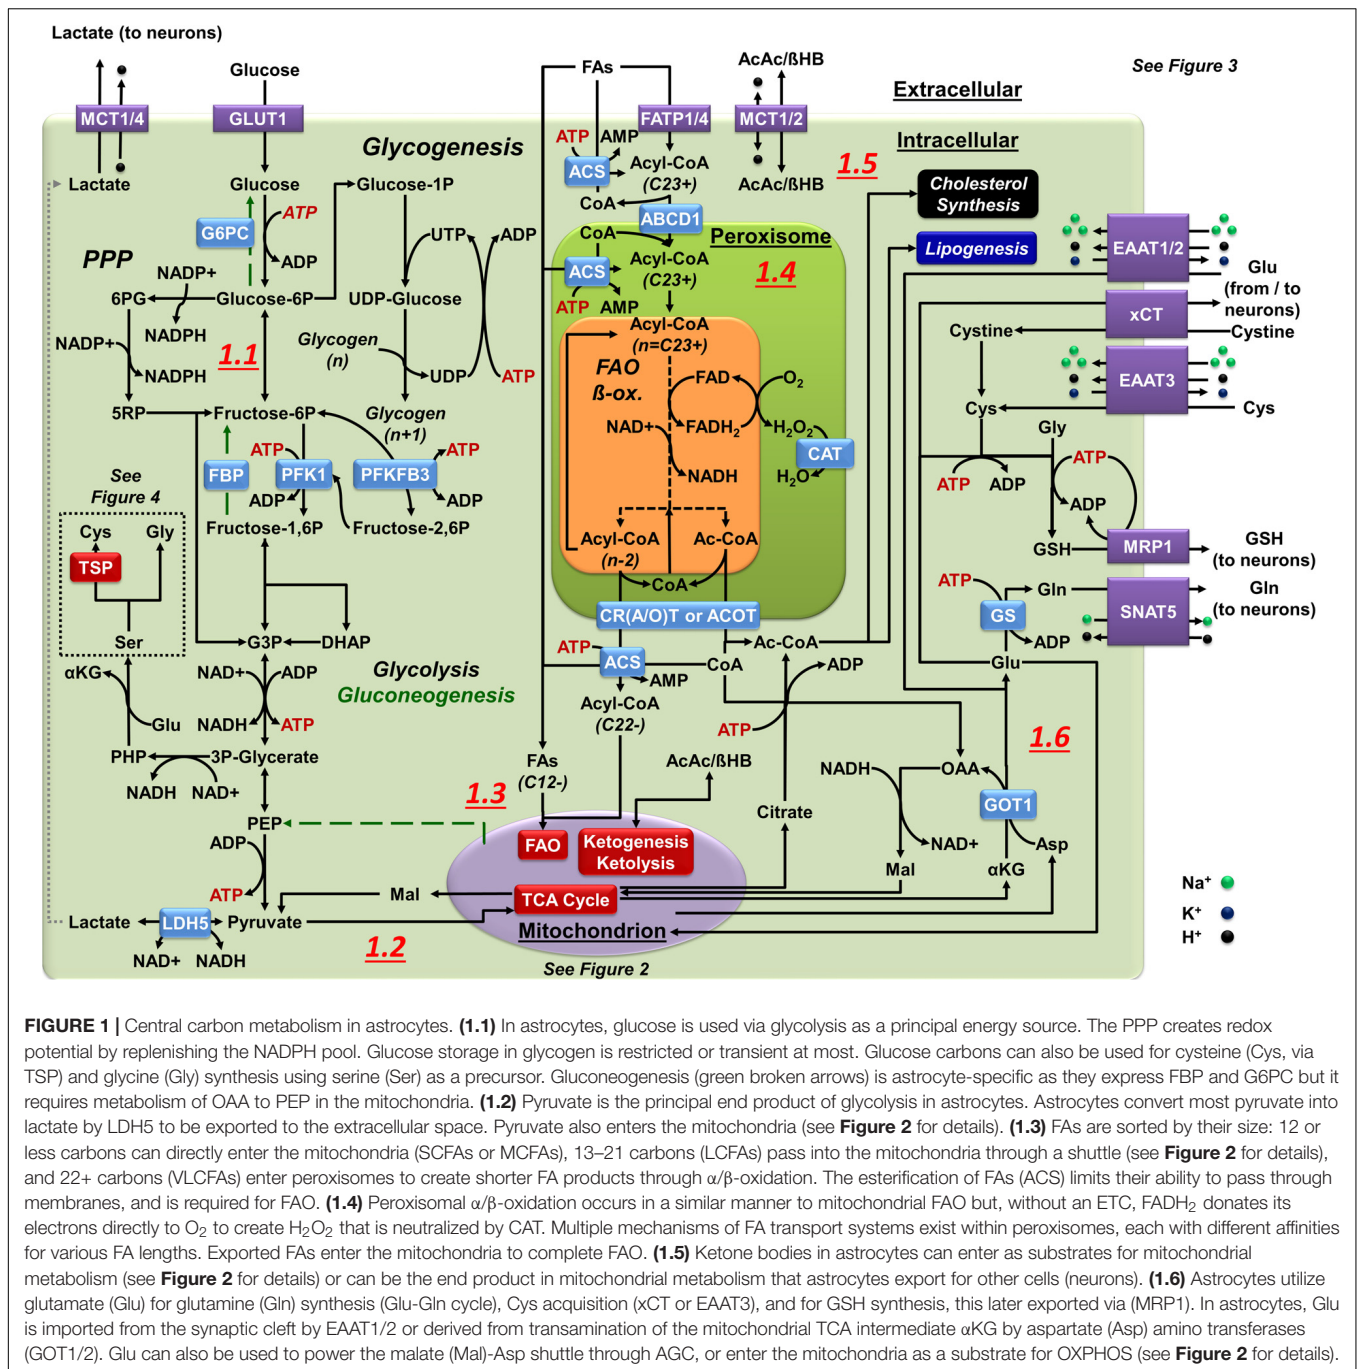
Lactate (to neurons)

Glucose

MCT1/4

GLUT1

Lactate

Glucose

Glycogenesis

G6PC

ATP

Glucose-1P

PPP

NADP+

ADP

UTP

ADP

6PG

Glucose-6P

UDP-Glucose

NADPH

NADP+

1.1

Glycogen (n)

NADPH

UDP

ATP

5RP

Fructose-6P

Glycogen (n+1)

ATP

ATP

FBP

PFK1

PFKFB3

See Figure 4

ADP

ADP

Fructose-1,6P

Fructose-2,6P

Cys

Gly

TSP

Ser

G3P

DHAP

αKG

NAD+

ADP

Glycolysis

Gluconeogenesis

Glu

NADH

ATP

PHP

3P-Glycerate

NADH

NAD+

PEP

ADP

ATP

Lactate

LDH5

Pyruvate

NAD+

NADH

1.2

FAs

FATP1/4

AcAc/ßHB

MCT1/2

See Figure 3

Extracellular

Intracellular

ATP

AMP

ACS

Acyl-CoA (C23+)

AcAc/ßHB

1.5

CoA

ABCD1

Cholesterol Synthesis

CoA

Peroxisome

Lipogenesis

ACS

Acyl-CoA (C23+)

1.4

EAAT1/2

Glu (from / to neurons)

ATP

AMP

Acyl-CoA (n=C23+)

xCT

Cystine

Cystine

FAO ß-ox.

FAD

O$_2$

EAAT3

NAD+

FADH$_2$

H$_2$O$_2$

Cys

Cys

CAT

Gly

NADH

H$_2$O

ATP

ATP

ADP

ADP

Acyl-CoA (n-2)

Ac-CoA

GSH

MRP1

GSH (to neurons)

CoA

ATP

Gln

Gln (to neurons)

CR(A/O)T or ACOT

GS

SNAT5

ATP

Ac-CoA

ADP

ACS

CoA

Glu

AMP

ADP

Acyl-CoA (C22-)

ATP

1.6

FAs (C12-)

AcAc/ßHB

NADH

OAA

1.3

Citrate

GOT1

FAO

Ketogenesis Ketolysis

NAD+

Asp

Mal

Mal

αKG

TCA Cycle

Na$^+$

K$^+$

H$^+$

Mitochondrion

See Figure 2

FIGURE 1 | Central carbon metabolism in astrocytes. (1.1) In astrocytes, glucose is used via glycolysis as a principal energy source. The PPP creates redox potential by replenishing the NADPH pool. Glucose storage in glycogen is restricted or transient at most. Glucose carbons can also be used for cysteine (Cys, via TSP) and glycine (Gly) synthesis using serine (Ser) as a precursor. Gluconeogenesis (green broken arrows) is astrocyte-specific as they express FBP and G6PC but it requires metabolism of OAA to PEP in the mitochondria. (1.2) Pyruvate is the principal end product of glycolysis in astrocytes. Astrocytes convert most pyruvate into lactate by LDH5 to be exported to the extracellular space. Pyruvate also enters the mitochondria (see Figure 2 for details). (1.3) FAs are sorted by their size: 12 or less carbons can directly enter the mitochondria (SCFAs or MCFAs), 13–21 carbons (LCFAs) pass into the mitochondria through a shuttle (see Figure 2 for details), and 22+ carbons (VLCFAs) enter peroxisomes to create shorter FA products through α/β-oxidation. The esterification of FAs (ACS) limits their ability to pass through membranes, and is required for FAO. (1.4) Peroxisomal α/β-oxidation occurs in a similar manner to mitochondrial FAO but, without an ETC, FADH$_2$ donates its electrons directly to O$_2$ to create H$_2$O$_2$ that is neutralized by CAT. Multiple mechanisms of FA transport systems exist within peroxisomes, each with different affinities for various FA lengths. Exported FAs enter the mitochondria to complete FAO. (1.5) Ketone bodies in astrocytes can enter as substrates for mitochondrial metabolism (see Figure 2 for details) or can be the end product in mitochondrial metabolism that astrocytes export for other cells (neurons). (1.6) Astrocytes utilize glutamate (Glu) for glutamine (Gln) synthesis (Glu-Gln cycle), Cys acquisition (xCT or EAAT3), and for GSH synthesis, this later exported via (MRP1). In astrocytes, Glu is imported from the synaptic cleft by EAAT1/2 or derived from transamination of the mitochondrial TCA intermediate αKG by aspartate (Asp) amino transferases (GOT1/2). Glu can also be used to power the malate (Mal)-Asp shuttle through AGC, or enter the mitochondria as a substrate for OXPHOS (see Figure 2 for details).